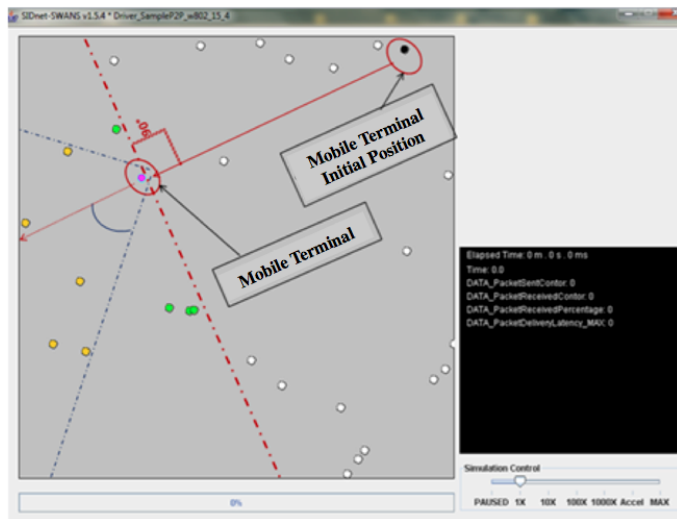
SIDnet-SWANS v1.5.4 * Driver_SampleP2P_w802_15_4

90°

Mobile Terminal Initial Position

Mobile Terminal

Elapsed Time: 0 m . 0 s . 0 ms
Time: 0.0
DATA_PacketSentContor: 0
DATA_PacketReceivedContor: 0
DATA_PacketReceivedPercentage: 0
DATA_PacketDeliveryLatency_MAX: 0

Simulation Control

PAUSED 1X 10X 100X 1000X Accel MAX

0%